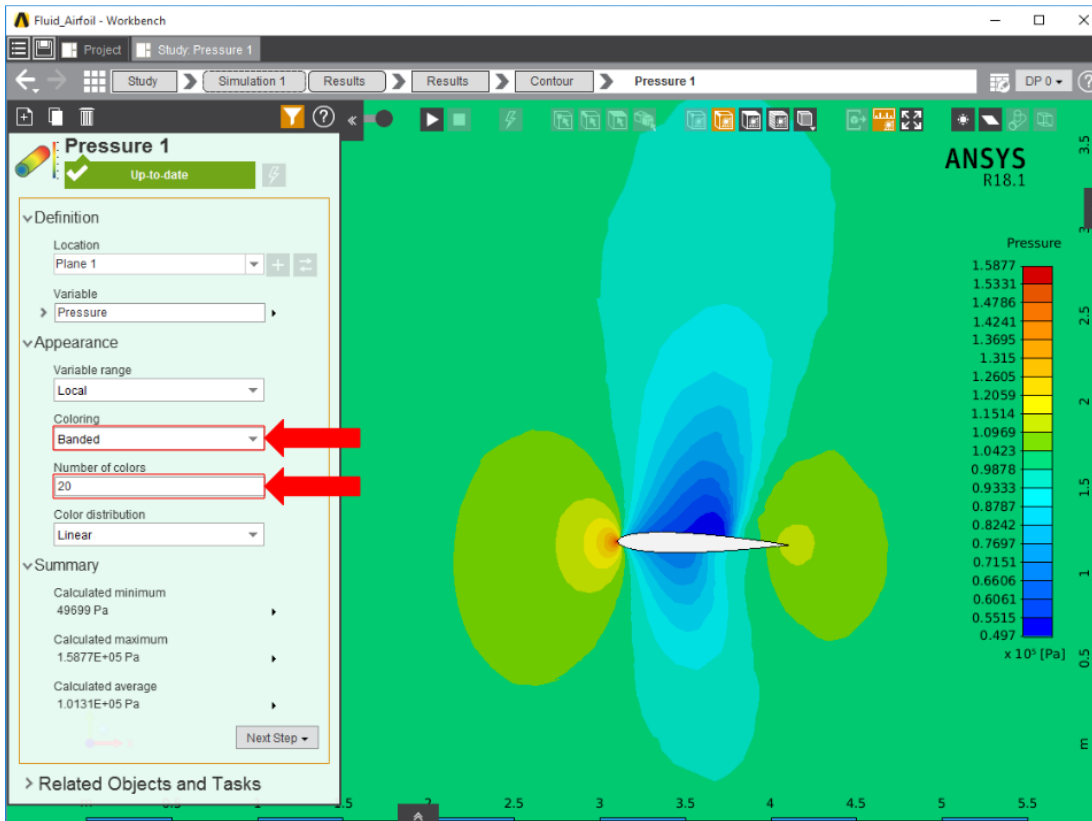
Fluid_Airfoil - Workbench

Project | Study: Pressure 1

Study > Simulation 1 > Results > Results > Contour > Pressure 1

DP 0

Pressure 1
Up-to-date

Definition
Location
Plane 1
Variable
Pressure

Appearance
Variable range
Local
Coloring
Banded
Number of colors
20
Color distribution
Linear

Summary
Calculated minimum
49699 Pa
Calculated maximum
1.5877E+05 Pa
Calculated average
1.0131E+05 Pa

Next Step

Related Objects and Tasks

ANSYS
R18.1

Pressure
1.5877
1.5331
1.4786
1.4241
1.3695
1.315
1.2605
1.2059
1.1514
1.0969
1.0423
0.9878
0.9333
0.8787
0.8242
0.7697
0.7151
0.6606
0.6061
0.5515
0.497
x $10^5$ [Pa]

3.5
3
2.5
2
1.5
1
0.5
m

1.5
2
2.5
3
3.5
4
4.5
5
5.5